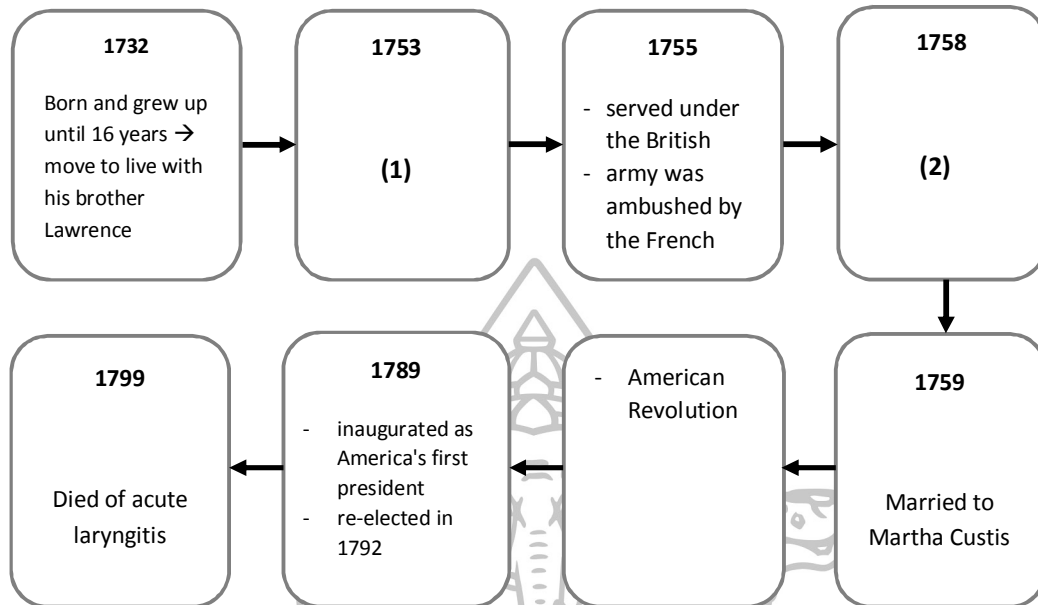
1732

Born and grew up until 16 years → move to live with his brother Lawrence

1753

(1)

1755

- served under the British
- army was ambushed by the French

1758

(2)

1759

Married to Martha Custis

- American Revolution

1789

- inaugurated as America's first president
- re-elected in 1792

1799

Died of acute laryngitis